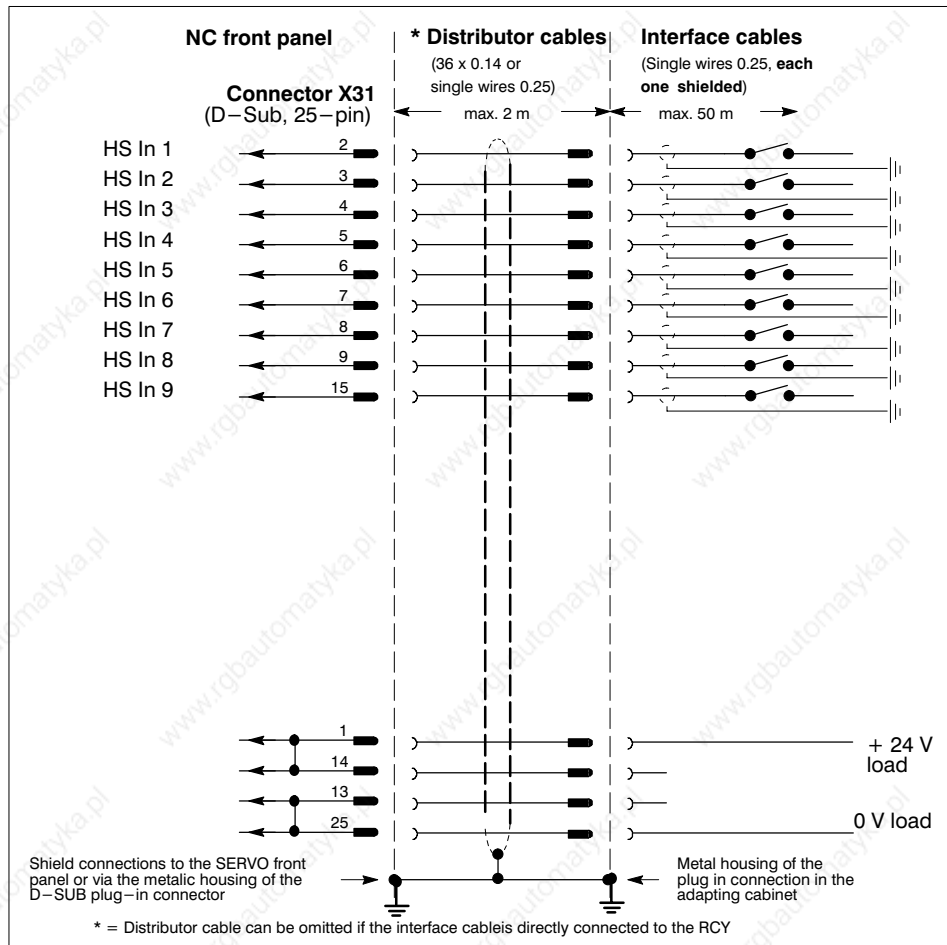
NC front panel

Connector X31
(D−Sub, 25−pin)

* Distributor cables
(36 x 0.14 or single wires 0.25)
max. 2 m

Interface cables
(Single wires 0.25, each one shielded)
max. 50 m

HS In 1 2
HS In 2 3
HS In 3 4
HS In 4 5
HS In 5 6
HS In 6 7
HS In 7 8
HS In 8 9
HS In 9 15

1
14
13
25

+ 24 V load

0 V load

Shield connections to the SERVO front panel or via the metalic housing of the D−SUB plug−in connector

Metal housing of the plug in connection in the adapting cabinet

* = Distributor cable can be omitted if the interface cableis directly connected to the RCY